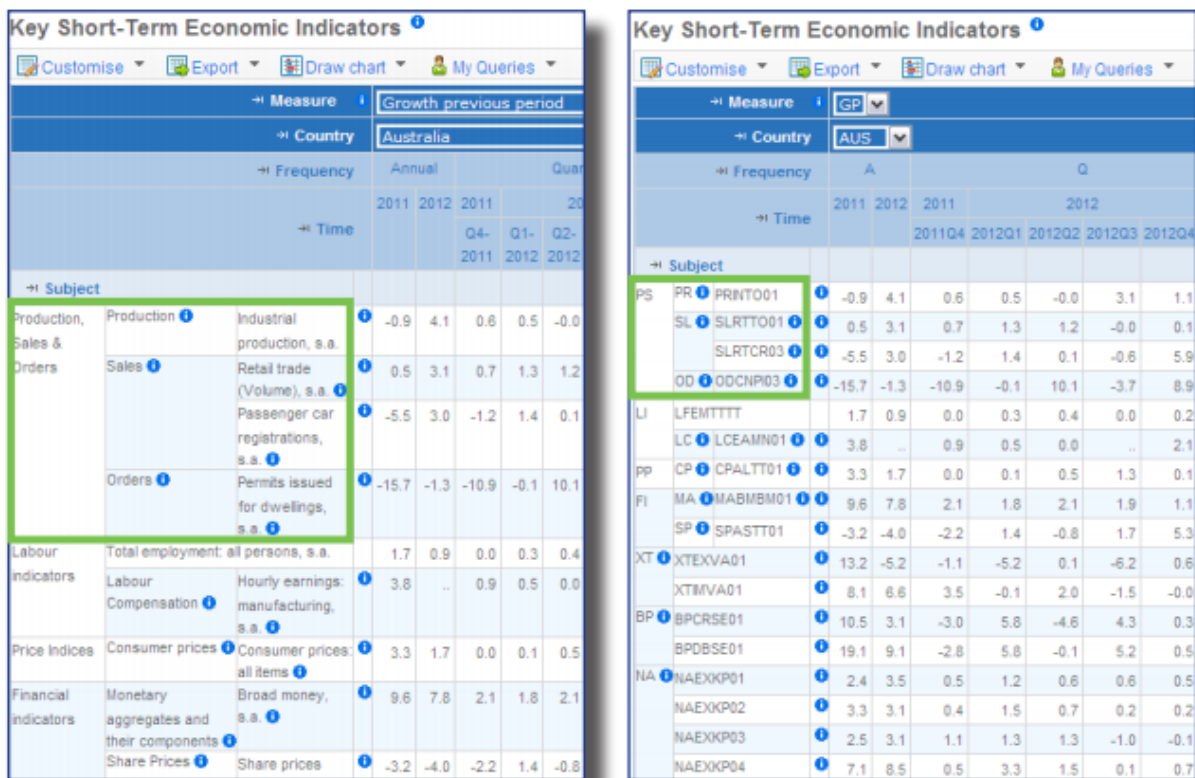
Key Short-Term Economic Indicators

Customise ▼ Export ▼ Draw chart ▼ My Queries ▼

Measure: Growth previous period
Country: Australia

| | | | Frequency | Annual | | Quar | | |
|---|---|---|---|---|---|---|---|---|
| | | | Time | 2011 | 2012 | 2011 Q4-2011 | Q1-2012 | 20 Q2-2012 |
| Subject | | | | | | | | |
| Production, Sales & Orders | Production | Industrial production, s.a. | | -0.9 | 4.1 | 0.6 | 0.5 | -0.0 |
| | Sales | Retail trade (Volume), s.a. | | 0.5 | 3.1 | 0.7 | 1.3 | 1.2 |
| | | Passenger car registrations, s.a. | | -5.5 | 3.0 | -1.2 | 1.4 | 0.1 |
| | Orders | Permits issued for dwellings, s.a. | | -15.7 | -1.3 | -10.9 | -0.1 | 10.1 |
| Labour indicators | Total employment: all persons, s.a. | | | 1.7 | 0.9 | 0.0 | 0.3 | 0.4 |
| | Labour Compensation | Hourly earnings: manufacturing, s.a. | | 3.8 | .. | 0.9 | 0.5 | 0.0 |
| Price Indices | Consumer prices | Consumer prices: all items | | 3.3 | 1.7 | 0.0 | 0.1 | 0.5 |
| Financial indicators | Monetary aggregates and their components | Broad money, s.a. | | 9.6 | 7.8 | 2.1 | 1.8 | 2.1 |
| | Share Prices | Share prices | | -3.2 | -4.0 | -2.2 | 1.4 | -0.8 |

Key Short-Term Economic Indicators

Customise ▼ Export ▼ Draw chart ▼ My Queries ▼

Measure: GP
Country: AUS

| | | | Frequency | A | | Q | | | | |
|---|---|---|---|---|---|---|---|---|---|---|
| | | | Time | 2011 | 2012 | 2011 | 2012 | | | |
| | | | | | | 2011Q4 | 2012Q1 | 2012Q2 | 2012Q3 | 2012Q4 |
| Subject | | | | | | | | | | |
| PS | PR | PRINTO01 | | -0.9 | 4.1 | 0.6 | 0.5 | -0.0 | 3.1 | 1.1 |
| | SL | SLRTTO01 | | 0.5 | 3.1 | 0.7 | 1.3 | 1.2 | -0.0 | 0.1 |
| | | SLRTCR03 | | -5.5 | 3.0 | -1.2 | 1.4 | 0.1 | -0.6 | 5.9 |
| | OD | ODCNPI03 | | -15.7 | -1.3 | -10.9 | -0.1 | 10.1 | -3.7 | 8.9 |
| LI | LFEMTTTT | | | 1.7 | 0.9 | 0.0 | 0.3 | 0.4 | 0.0 | 0.2 |
| | LC | LCEAMN01 | | 3.8 | .. | 0.9 | 0.5 | 0.0 | .. | 2.1 |
| PP | CP | CPALTT01 | | 3.3 | 1.7 | 0.0 | 0.1 | 0.5 | 1.3 | 0.1 |
| FI | MA | MABMBM01 | | 9.6 | 7.8 | 2.1 | 1.8 | 2.1 | 1.9 | 1.1 |
| | SP | SPASTT01 | | -3.2 | -4.0 | -2.2 | 1.4 | -0.8 | 1.7 | 5.3 |
| XT | XTEXVA01 | | | 13.2 | -5.2 | -1.1 | -5.2 | 0.1 | -6.2 | 0.6 |
| | XTIMVA01 | | | 8.1 | 6.6 | 3.5 | -0.1 | 2.0 | -1.5 | -0.0 |
| BP | BPCRSE01 | | | 10.5 | 3.1 | -3.0 | 5.8 | -4.6 | 4.3 | 0.3 |
| | BPDBSE01 | | | 19.1 | 9.1 | -2.8 | 5.8 | -0.1 | 5.2 | 0.5 |
| NA | NAEXKP01 | | | 2.4 | 3.5 | 0.5 | 1.2 | 0.6 | 0.6 | 0.5 |
| | NAEXKP02 | | | 3.3 | 3.1 | 0.4 | 1.5 | 0.7 | 0.2 | 0.2 |
| | NAEXKP03 | | | 2.5 | 3.1 | 1.1 | 1.3 | 1.3 | -1.0 | -0.1 |
| | NAEXKP04 | | | 7.1 | 8.5 | 0.5 | 3.3 | 1.5 | 0.1 | 0.7 |